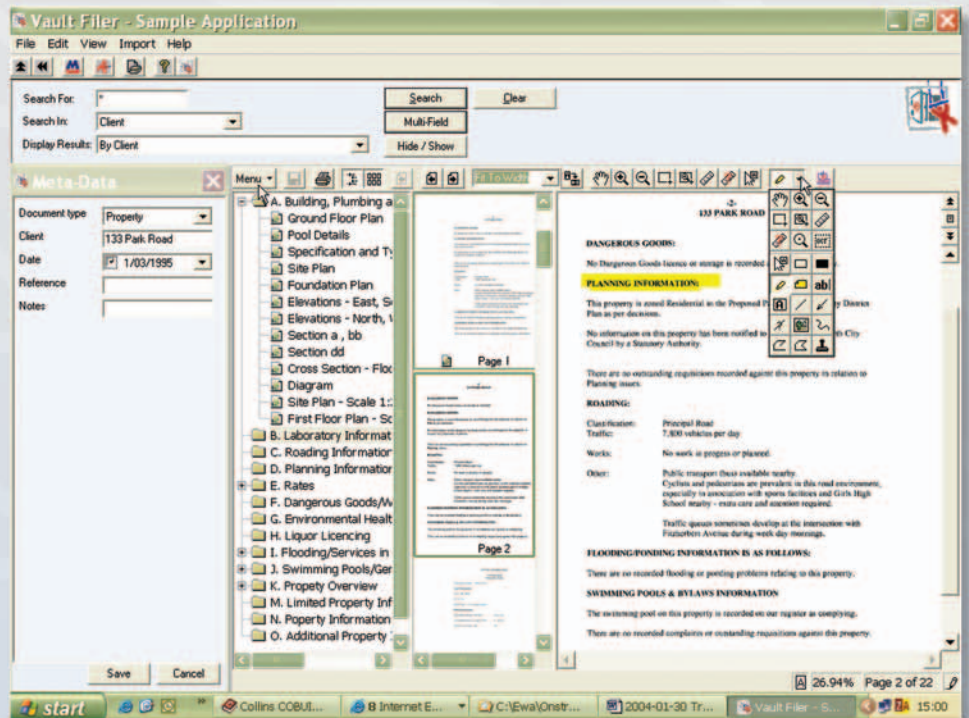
Vault Filer - Sample Application

File Edit View Import Help

Search For: *
Search In: Client
Display Results: By Client

Search
Clear
Multi-Field
Hide / Show

Meta-Data

Document type: Property
Client: 133 Park Road
Date: 1/03/1995
Reference
Notes

Save
Cancel

Menu
Fit To Width

A. Building, Plumbing a
Ground Floor Plan
Pool Details
Specification and Ty
Site Plan
Foundation Plan
Elevations - East, Se
Elevations - North, \
Section a , bb
Section dd
Cross Section - Floo
Diagram
Site Plan - Scale 1:
First Floor Plan - Sc
B. Laboratory Informat
C. Roading Information
D. Planning Information
E. Rates
F. Dangerous Goods/M
G. Environmental Healt
H. Liquor Licencing
I. Flooding/Services in
J. Swimming Pools/Ger
K. Propety Overview
M. Limited Property Inf
N. Poperty Information
O. Additional Property

Page 1
Page 2

-2-
133 PARK ROAD

DANGEROUS GOODS:

No Dangerous Goods licence or storage is recorded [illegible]

PLANNING INFORMATION:

This property is zoned Residential in the Proposed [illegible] District Plan as per decisions.

No information on this property has been notified to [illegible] City Council by a Statutory Authority.

There are no outstanding requisitions recorded against this property in relation to Planning issues.

ROADING:

Classification: Principal Road
Traffic: 7,800 vehicles per day

Works: No work in progress or planned.

Other: Public transport (bus) available nearby. Cyclists and pedestrians are prevalent in this road environment, especially in association with sports facilities and Girls High School nearby - extra care and attention required.

Traffic queues sometimes develop at the intersection with Fitzherbert Avenue during week day mornings.

FLOODING/PONDING INFORMATION IS AS FOLLOWS:

There are no recorded flooding or ponding problems relating to this property.

SWIMMING POOLS & BYLAWS INFORMATION

The swimming pool on this property is recorded on our register as complying.

There are no recorded complaints or outstanding requisitions against this property.

abl
ocr

26.94% Page 2 of 22

start
Collins COBUI...
8 Internet E...
C:\Ewa\Onstr...
2004-01-30 Tr...
Vault Filer - S...
15:00